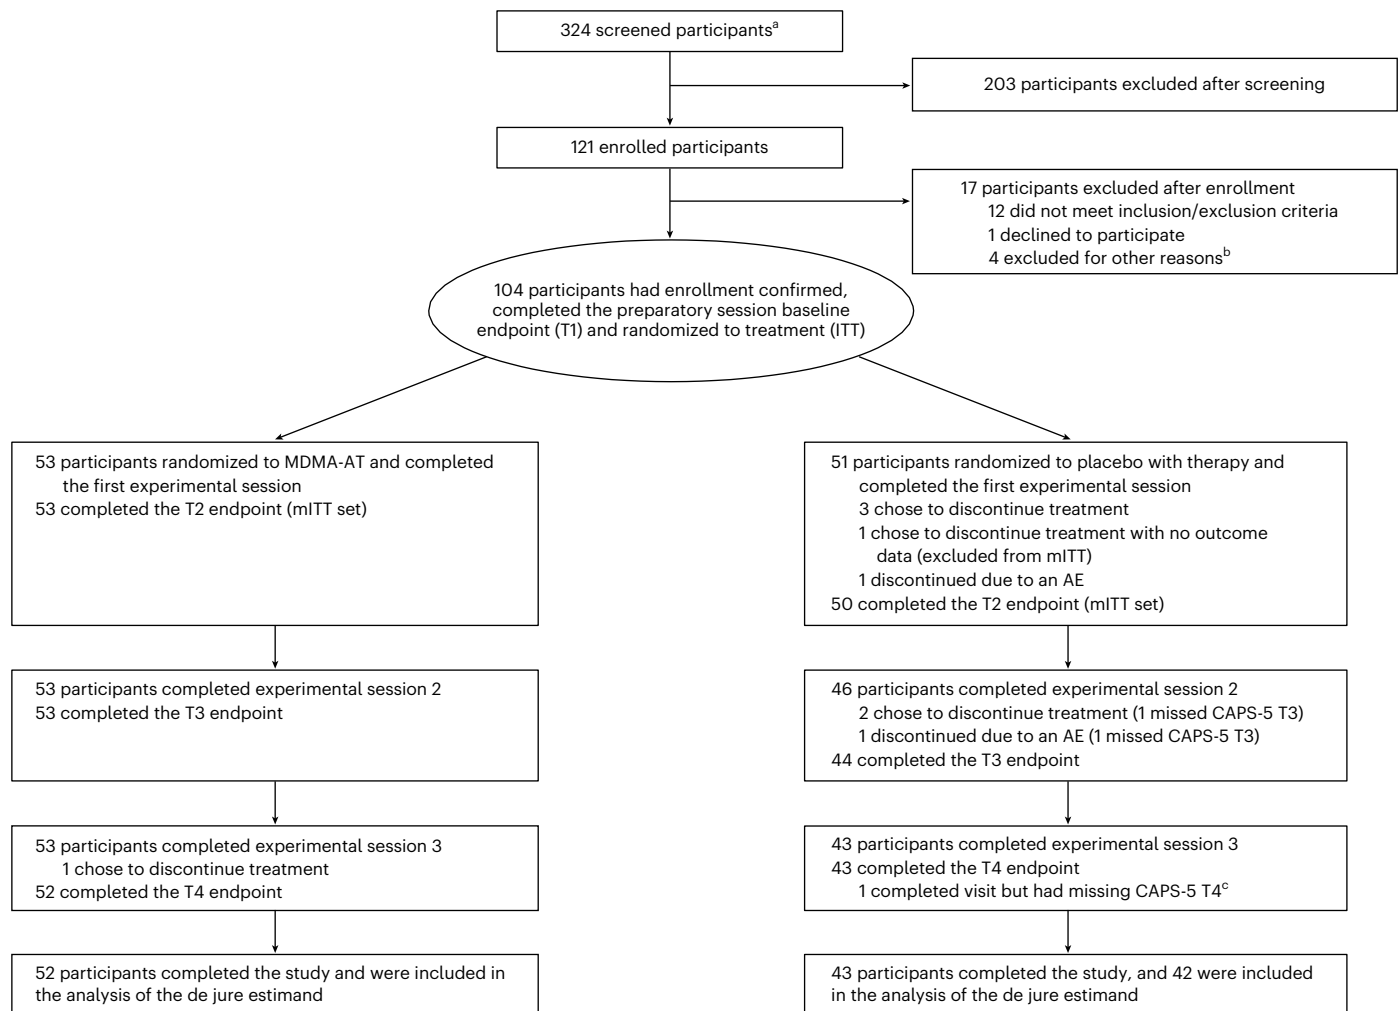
324 screened participants$^{a}$

203 participants excluded after screening

121 enrolled participants

17 participants excluded after enrollment
12 did not meet inclusion/exclusion criteria
1 declined to participate
4 excluded for other reasons$^{b}$

104 participants had enrollment confirmed, completed the preparatory session baseline endpoint (T1) and randomized to treatment (ITT)

53 participants randomized to MDMA-AT and completed the first experimental session
53 completed the T2 endpoint (mITT set)

53 participants completed experimental session 2
53 completed the T3 endpoint

53 participants completed experimental session 3
1 chose to discontinue treatment
52 completed the T4 endpoint

52 participants completed the study and were included in the analysis of the de jure estimand

51 participants randomized to placebo with therapy and completed the first experimental session
3 chose to discontinue treatment
1 chose to discontinue treatment with no outcome data (excluded from mITT)
1 discontinued due to an AE
50 completed the T2 endpoint (mITT set)

46 participants completed experimental session 2
2 chose to discontinue treatment (1 missed CAPS-5 T3)
1 discontinued due to an AE (1 missed CAPS-5 T3)
44 completed the T3 endpoint

43 participants completed experimental session 3
43 completed the T4 endpoint
1 completed visit but had missing CAPS-5 T4$^{c}$

43 participants completed the study, and 42 were included in the analysis of the de jure estimand